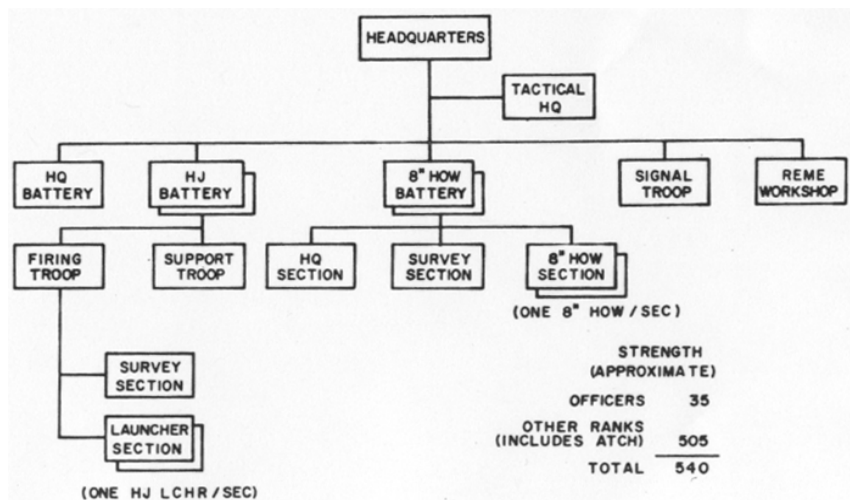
HEADQUARTERS

TACTICAL HQ

HQ BATTERY

HJ BATTERY

8" HOW BATTERY

SIGNAL TROOP

REME WORKSHOP

FIRING TROOP

SUPPORT TROOP

HQ SECTION

SURVEY SECTION

8" HOW SECTION

(ONE 8" HOW / SEC)

SURVEY SECTION

LAUNCHER SECTION

(ONE HJ LCHR / SEC)

STRENGTH (APPROXIMATE)

| | |
|---|---|
| OFFICERS | 35 |
| OTHER RANKS (INCLUDES ATCH) | 505 |
| TOTAL | 540 |